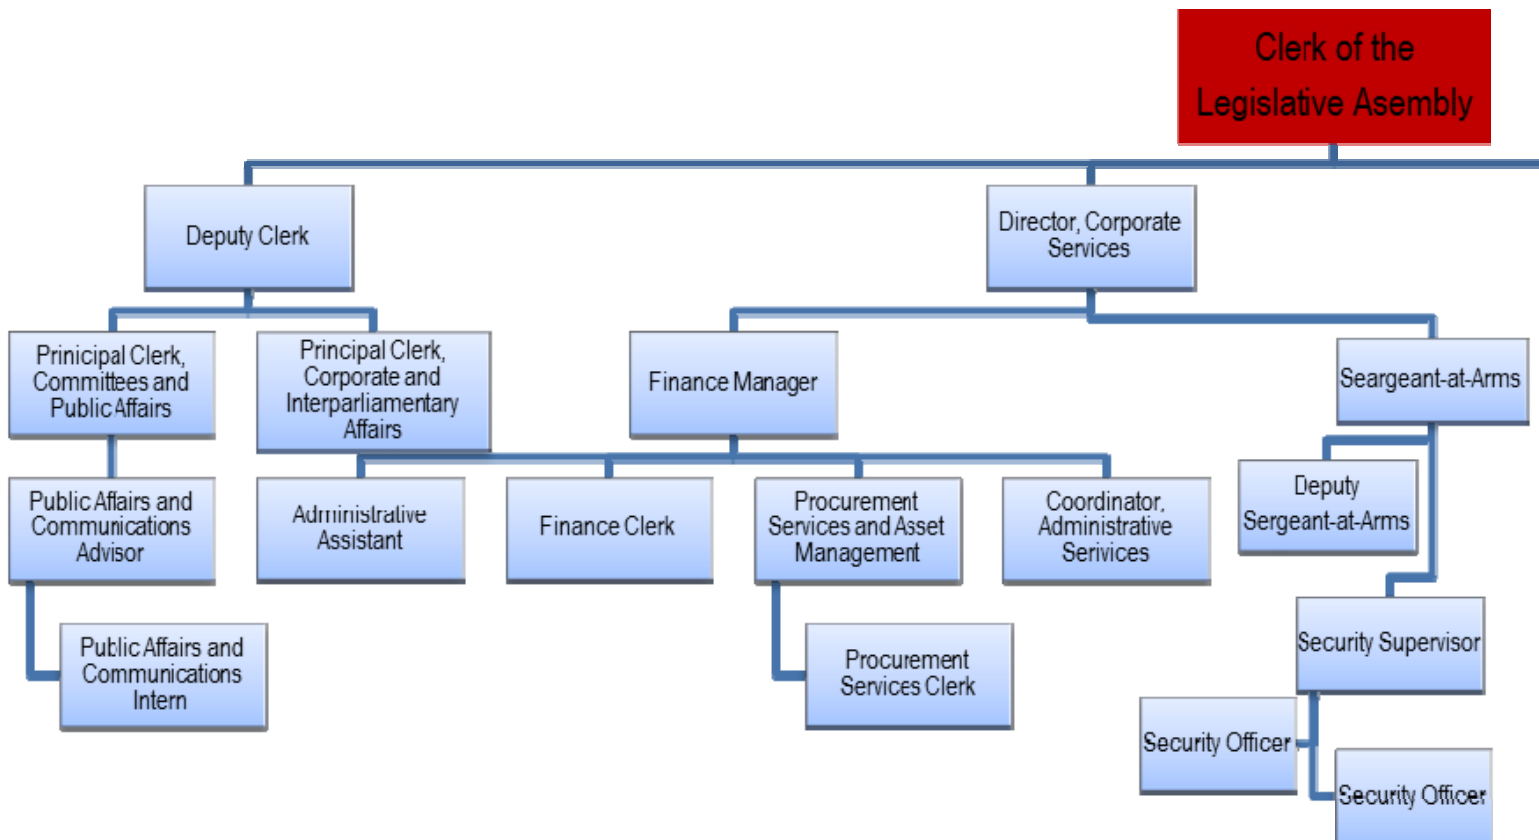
Clerk of the Legislative Asembly

Deputy Clerk

Director, Corporate Services

Prinicipal Clerk, Committees and Public Affairs

Principal Clerk, Corporate and Interparliamentary Affairs

Finance Manager

Seargeant-at-Arms

Public Affairs and Communications Advisor

Administrative Assistant

Finance Clerk

Procurement Services and Asset Management

Coordinator, Administrative Services

Deputy Sergeant-at-Arms

Public Affairs and Communications Intern

Procurement Services Clerk

Security Supervisor

Security Officer

Security Officer